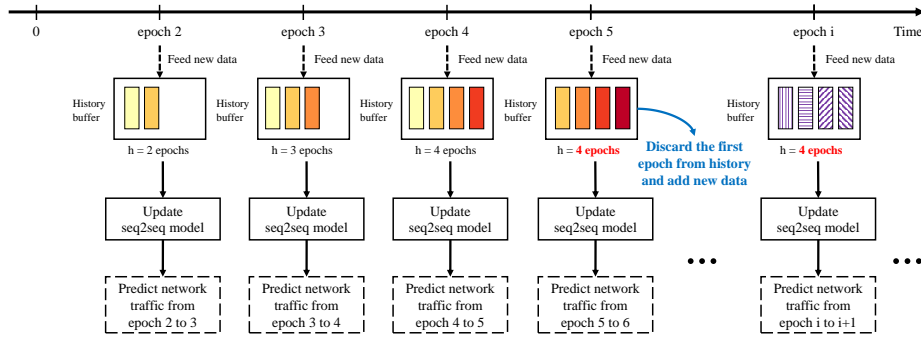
0

epoch 2

epoch 3

epoch 4

epoch 5

epoch i

Time

Feed new data

Feed new data

Feed new data

Feed new data

Feed new data

History buffer

History buffer

History buffer

History buffer

History buffer

h = 2 epochs

h = 3 epochs

h = 4 epochs

h = 4 epochs

h = 4 epochs

Discard the first epoch from history and add new data

Update seq2seq model

Update seq2seq model

Update seq2seq model

Update seq2seq model

Update seq2seq model

Predict network traffic from epoch 2 to 3

Predict network traffic from epoch 3 to 4

Predict network traffic from epoch 4 to 5

Predict network traffic from epoch 5 to 6

Predict network traffic from epoch i to i+1

• • •

• • •